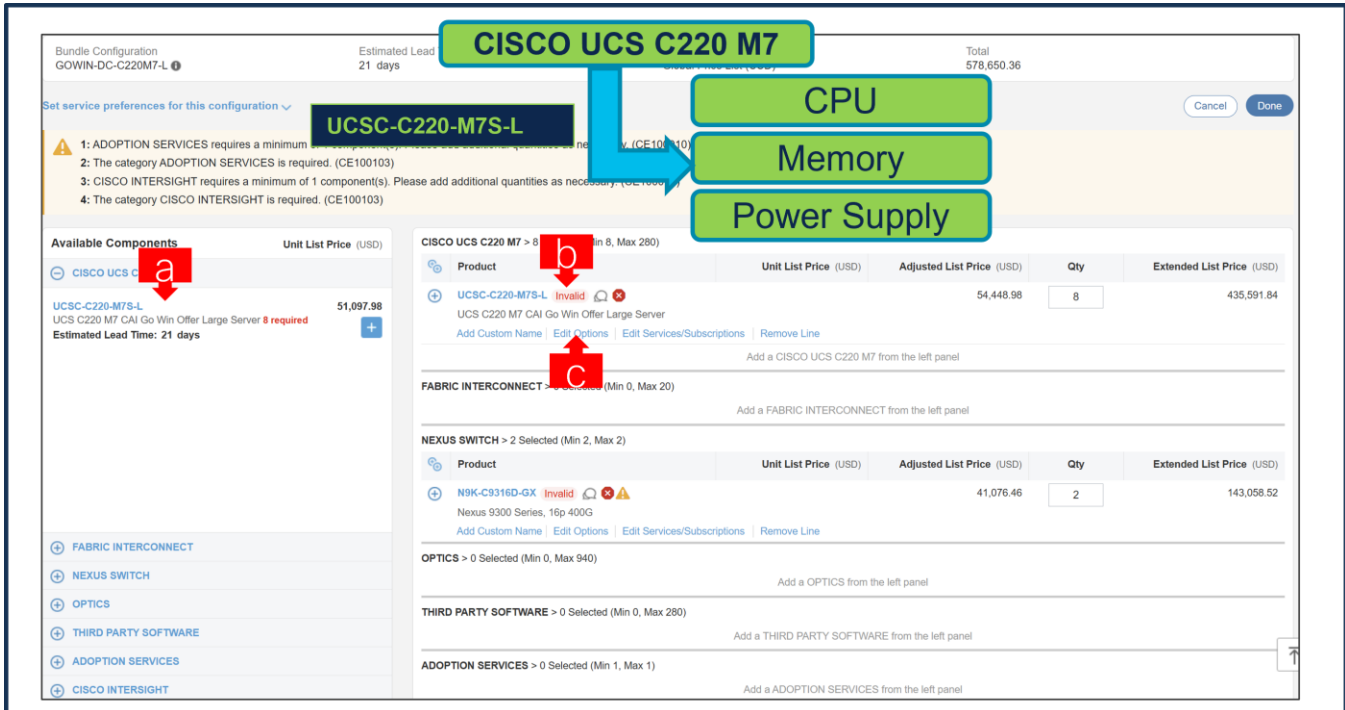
Bundle Configuration
GOWIN-DC-C220M7-L

Estimated Lead
21 days

CISCO UCS C220 M7

Total
578,650.36

Set service preferences for this configuration

UCSC-C220-M7S-L

CPU

Memory

Power Supply

Cancel
Done

1: ADOPTION SERVICES requires a minimum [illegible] (CE100110)
2: The category ADOPTION SERVICES is required. (CE100103)
3: CISCO INTERSIGHT requires a minimum of 1 component(s). Please add additional quantities as necessary. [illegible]
4: The category CISCO INTERSIGHT is required. (CE100103)

Available Components
Unit List Price (USD)

CISCO UCS C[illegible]
a

UCSC-C220-M7S-L
51,097.98
UCS C220 M7 CAI Go Win Offer Large Server 8 required
Estimated Lead Time: 21 days

FABRIC INTERCONNECT
NEXUS SWITCH
OPTICS
THIRD PARTY SOFTWARE
ADOPTION SERVICES
CISCO INTERSIGHT

CISCO UCS C220 M7 > 8 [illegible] (Min 8, Max 280)
b

| Product | Unit List Price (USD) | Adjusted List Price (USD) | Qty | Extended List Price (USD) |
|---|---|---|---|---|
| UCSC-C220-M7S-L Invalid<br>UCS C220 M7 CAI Go Win Offer Large Server<br>Add Custom Name \| Edit Options \| Edit Services/Subscriptions \| Remove Line | | 54,448.98 | 8 | 435,591.84 |

c

Add a CISCO UCS C220 M7 from the left panel

FABRIC INTERCONNECT > 0 Selected (Min 0, Max 20)
Add a FABRIC INTERCONNECT from the left panel

NEXUS SWITCH > 2 Selected (Min 2, Max 2)

| Product | Unit List Price (USD) | Adjusted List Price (USD) | Qty | Extended List Price (USD) |
|---|---|---|---|---|
| N9K-C9316D-GX Invalid<br>Nexus 9300 Series, 16p 400G<br>Add Custom Name \| Edit Options \| Edit Services/Subscriptions \| Remove Line | | 41,076.46 | 2 | 143,058.52 |

OPTICS > 0 Selected (Min 0, Max 940)
Add a OPTICS from the left panel

THIRD PARTY SOFTWARE > 0 Selected (Min 0, Max 280)
Add a THIRD PARTY SOFTWARE from the left panel

ADOPTION SERVICES > 0 Selected (Min 1, Max 1)
Add a ADOPTION SERVICES from the left panel